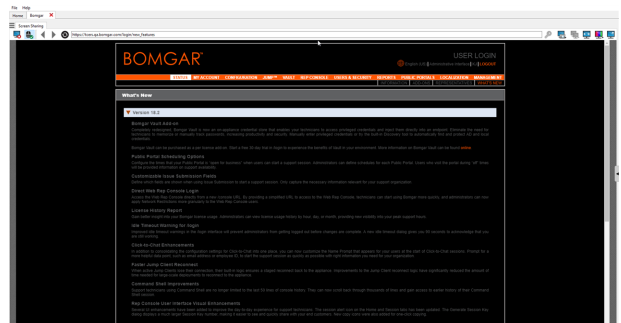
File Help
Home Bomgar ✕
Screen Sharing
https://lions.qa.bomgar.com/login/rest_features

BOMGAR
USER LOGIN
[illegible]

STATUS MY ACCOUNT CONFIGURATION JUMP VAULT REP CONSOLE USERS & SECURITY REPORTS PUBLIC PORTALS LOCALIZATION MANAGEMENT
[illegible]

What's New

Version 18.2

Bomgar Vault Add-on
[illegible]

Public Portal Scheduling Options
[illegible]

Customizable Issue Submission Fields
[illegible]

Direct Web Rep Console Login
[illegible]

License History Report
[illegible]

Idle Timeout Warning for /login
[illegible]

Click-to-Chat Enhancements
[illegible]

Faster Jump Client Reconnect
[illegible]

Command Shell Improvements
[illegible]

Rep Console User Interface Visual Enhancements
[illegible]